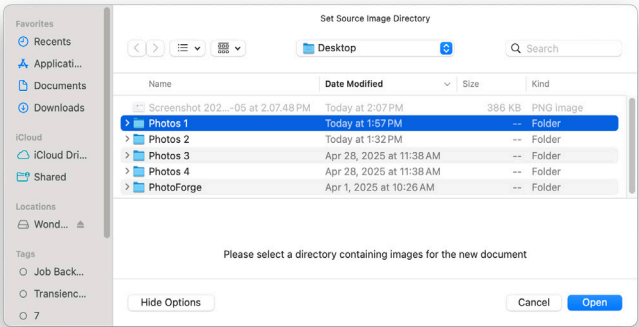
Favorites
Recents
Applicati...
Documents
Downloads

iCloud
iCloud Dri...
Shared

Locations
Wond...

Tags
Job Back...
Transienc...
7

Set Source Image Directory

Desktop
Search

| Name | Date Modified | Size | Kind |
|---|---|---|---|
| Screenshot 202...-05 at 2.07.48 PM | Today at 2:07 PM | 386 KB | PNG image |
| Photos 1 | Today at 1:57 PM | -- | Folder |
| Photos 2 | Today at 1:32 PM | -- | Folder |
| Photos 3 | Apr 28, 2025 at 11:38 AM | -- | Folder |
| Photos 4 | Apr 28, 2025 at 11:38 AM | -- | Folder |
| PhotoForge | Apr 1, 2025 at 10:26 AM | -- | Folder |

Please select a directory containing images for the new document

Hide Options
Cancel
Open